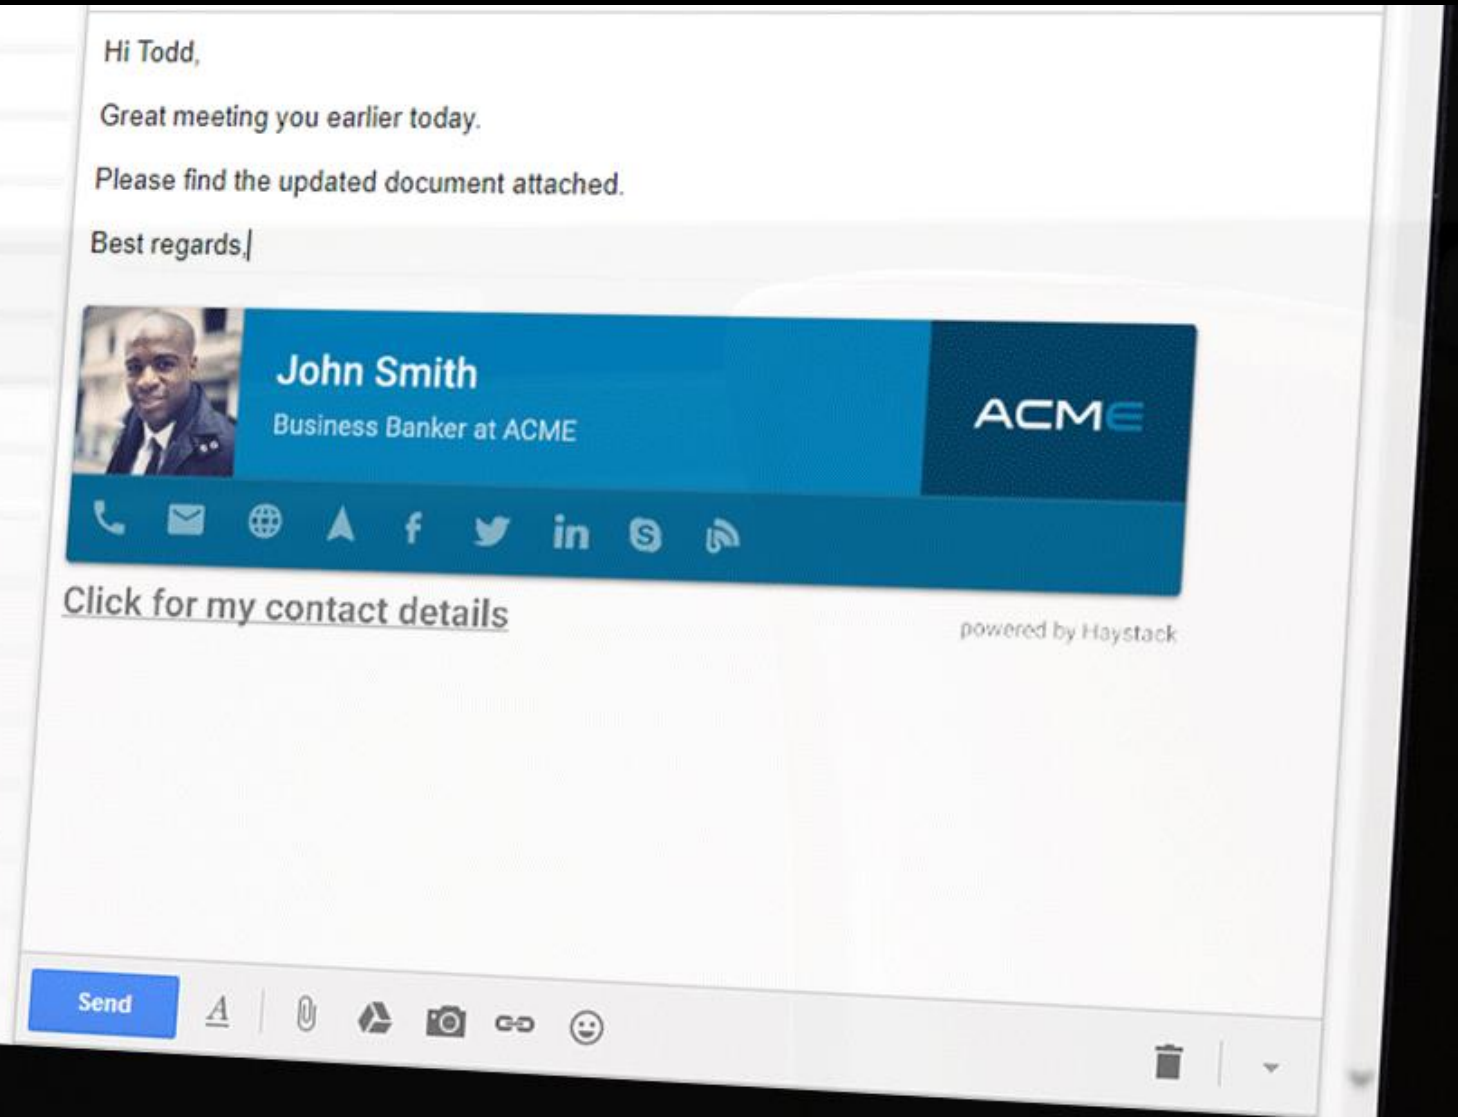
Hi Todd,

Great meeting you earlier today.

Please find the updated document attached.

Best regards,

John Smith
Business Banker at ACME

ACME

Click for my contact details

powered by Haystack

Send

A